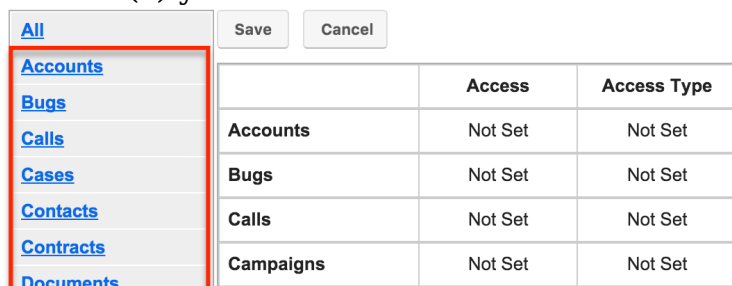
All
Accounts
Bugs
Calls
Cases
Contacts
Contracts
Documents

Save Cancel

| | Access | Access Type |
|---|---|---|
| Accounts | Not Set | Not Set |
| Bugs | Not Set | Not Set |
| Calls | Not Set | Not Set |
| Campaigns | Not Set | Not Set |